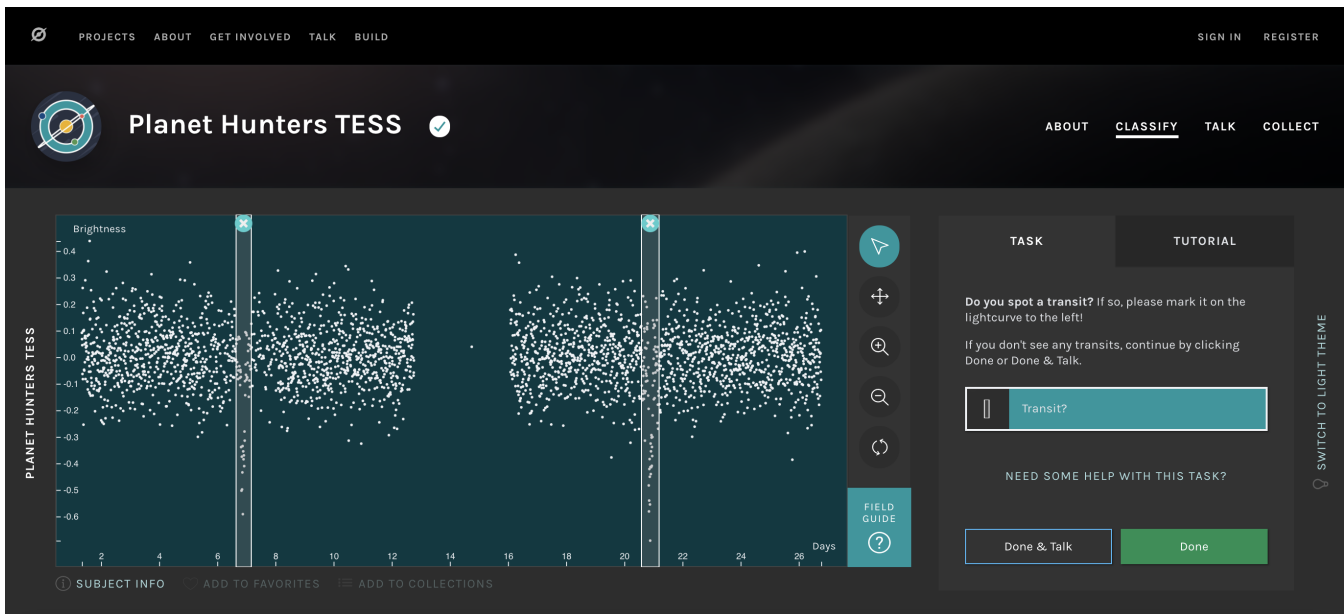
PROJECTS ABOUT GET INVOLVED TALK BUILD SIGN IN REGISTER

Planet Hunters TESS

ABOUT CLASSIFY TALK COLLECT

PLANET HUNTERS TESS

Brightness

0.4
0.3
0.2
0.1
0.0
-0.1
-0.2
-0.3
-0.4
-0.5
-0.6

2 4 6 8 10 12 14 16 18 20 22 24 26 Days

FIELD GUIDE

SUBJECT INFO ADD TO FAVORITES ADD TO COLLECTIONS

TASK TUTORIAL

**Do you spot a transit?** If so, please mark it on the lightcurve to the left!

If you don't see any transits, continue by clicking Done or Done & Talk.

Transit?

NEED SOME HELP WITH THIS TASK?

Done & Talk Done

SWITCH TO LIGHT THEME